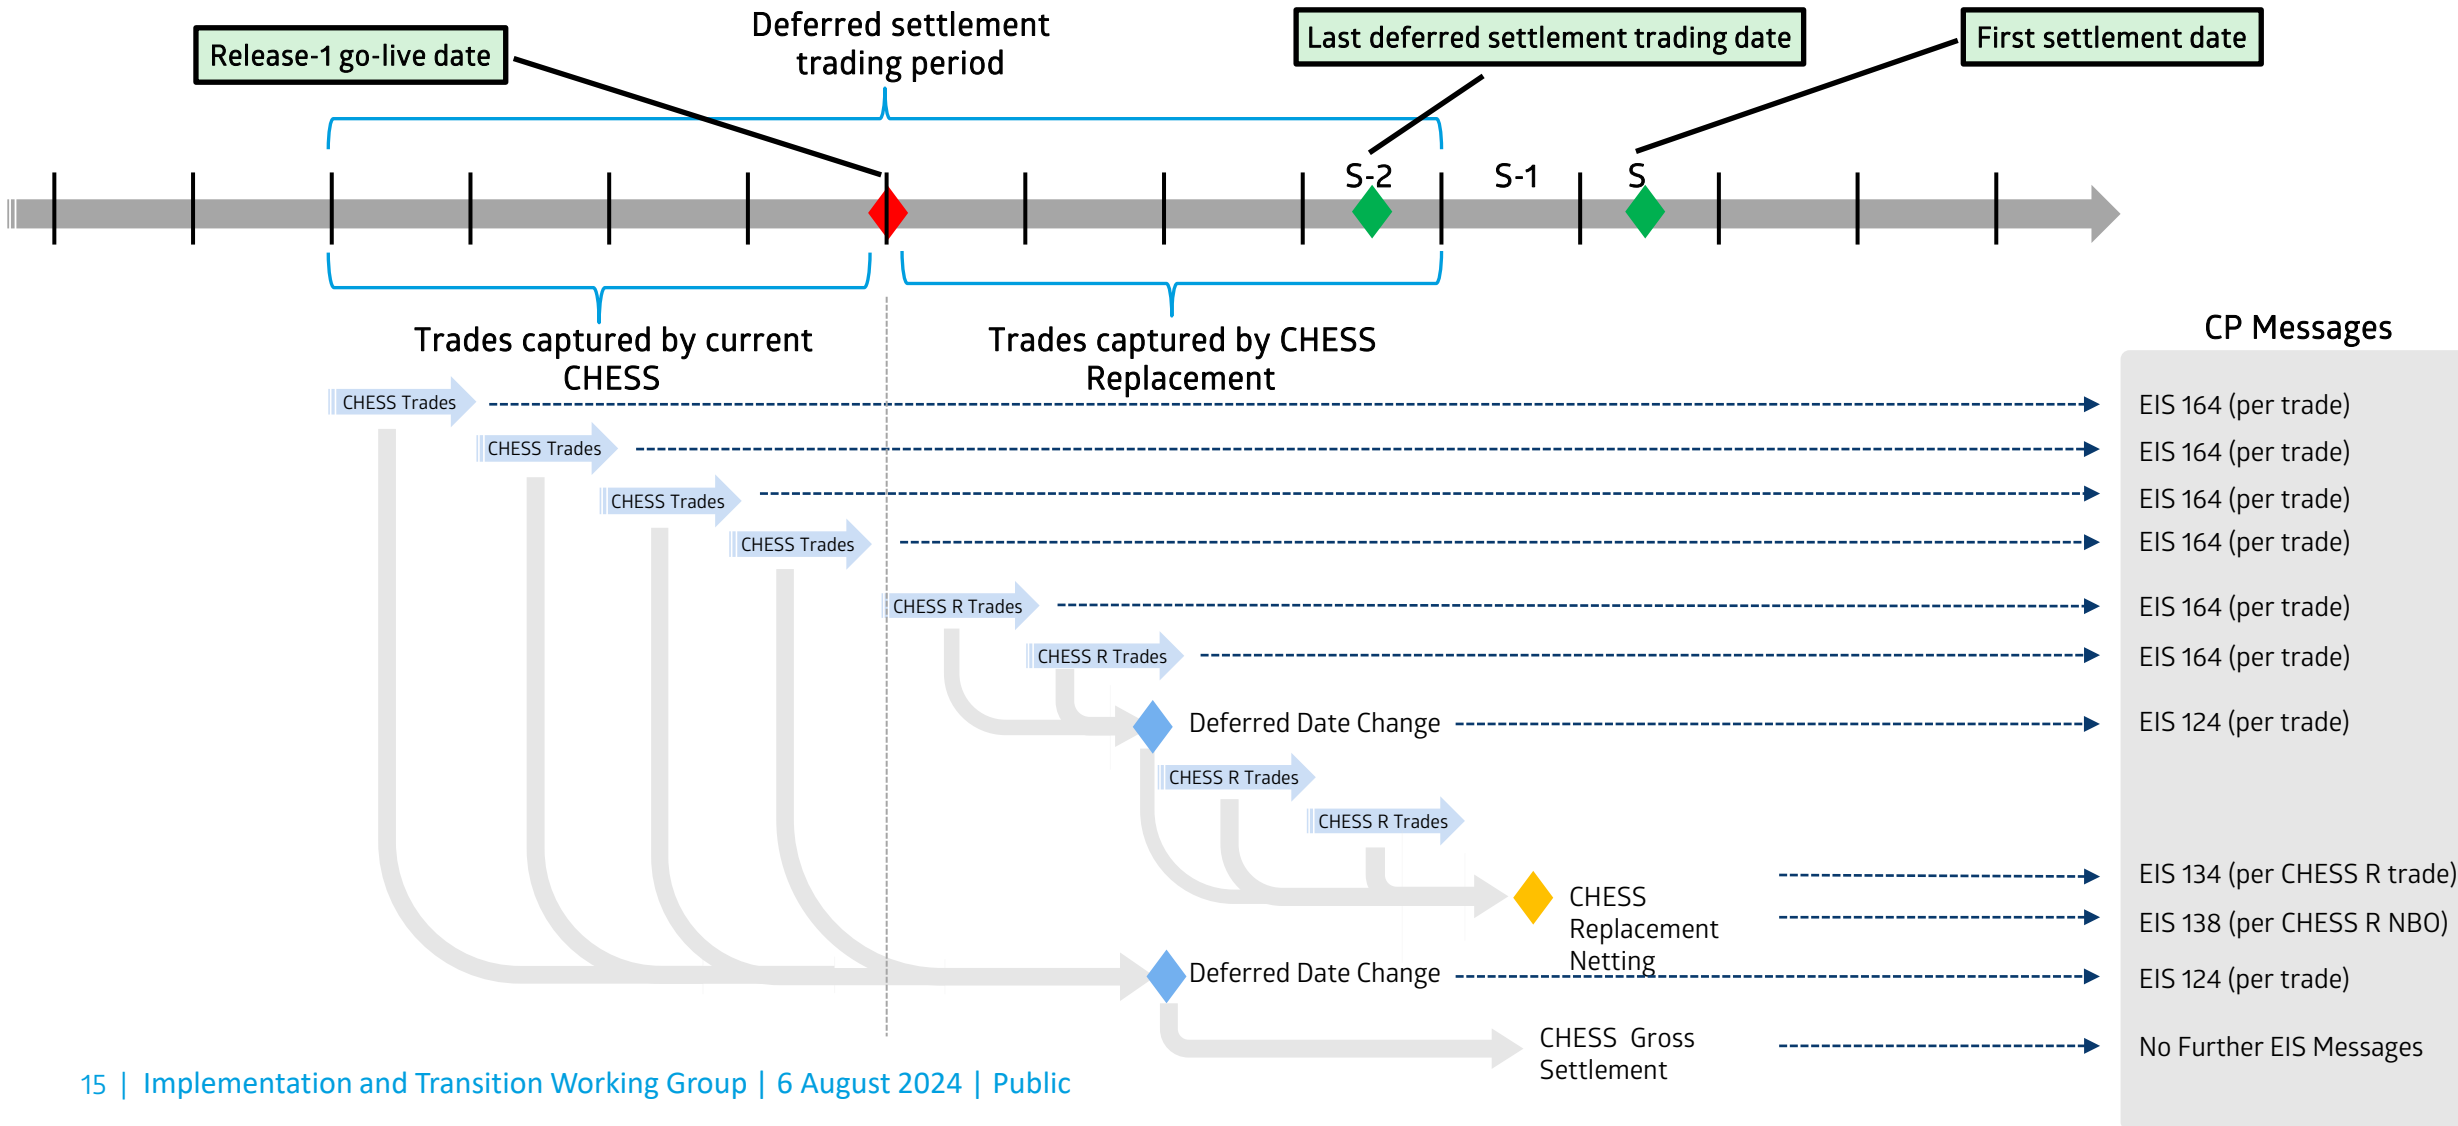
Release-1 go-live date

Deferred settlement trading period

Last deferred settlement trading date

First settlement date

S-2

S-1

S

Trades captured by current CHESS

Trades captured by CHESS Replacement

CP Messages

CHESS Trades

EIS 164 (per trade)

CHESS Trades

EIS 164 (per trade)

CHESS Trades

EIS 164 (per trade)

CHESS Trades

EIS 164 (per trade)

CHESS R Trades

EIS 164 (per trade)

CHESS R Trades

EIS 164 (per trade)

Deferred Date Change

EIS 124 (per trade)

CHESS R Trades

CHESS R Trades

CHESS Replacement Netting

EIS 134 (per CHESS R trade)

EIS 138 (per CHESS R NBO)

Deferred Date Change

EIS 124 (per trade)

CHESS Gross Settlement

No Further EIS Messages

15 | Implementation and Transition Working Group | 6 August 2024 | Public